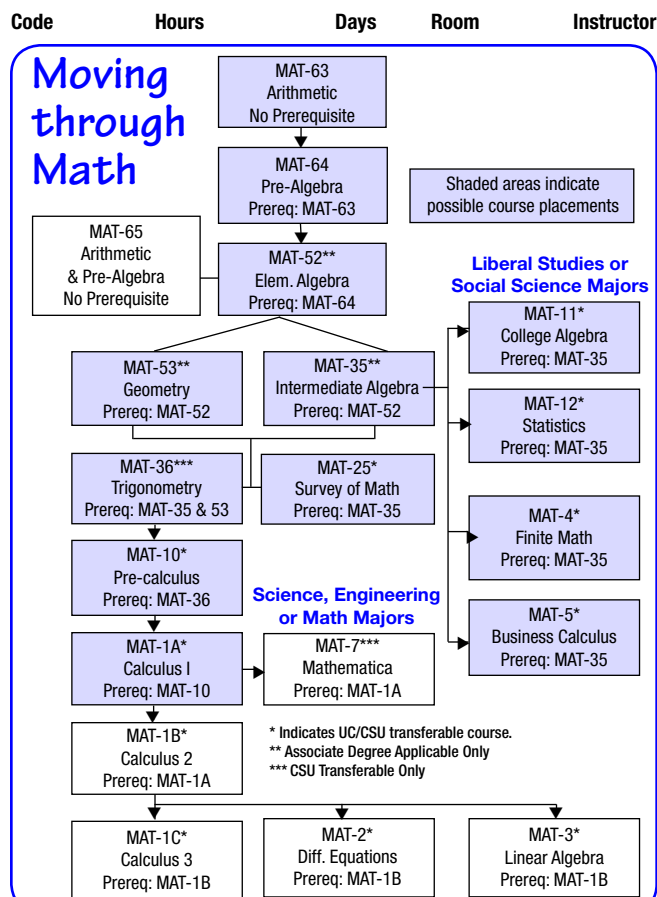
Code Hours Days Room Instructor

Moving through Math

MAT-63
Arithmetic
No Prerequisite

MAT-64
Pre-Algebra
Prereq: MAT-63

Shaded areas indicate possible course placements

MAT-65
Arithmetic
& Pre-Algebra
No Prerequisite

MAT-52**
Elem. Algebra
Prereq: MAT-64

Liberal Studies or Social Science Majors

MAT-11*
College Algebra
Prereq: MAT-35

MAT-53**
Geometry
Prereq: MAT-52

MAT-35**
Intermediate Algebra
Prereq: MAT-52

MAT-12*
Statistics
Prereq: MAT-35

MAT-36***
Trigonometry
Prereq: MAT-35 & 53

MAT-25*
Survey of Math
Prereq: MAT-35

MAT-4*
Finite Math
Prereq: MAT-35

MAT-10*
Pre-calculus
Prereq: MAT-36

Science, Engineering or Math Majors

MAT-5*
Business Calculus
Prereq: MAT-35

MAT-1A*
Calculus I
Prereq: MAT-10

MAT-7***
Mathematica
Prereq: MAT-1A

MAT-1B*
Calculus 2
Prereq: MAT-1A

* Indicates UC/CSU transferable course.
** Associate Degree Applicable Only
*** CSU Transferable Only

MAT-1C*
Calculus 3
Prereq: MAT-1B

MAT-2*
Diff. Equations
Prereq: MAT-1B

MAT-3*
Linear Algebra
Prereq: MAT-1B